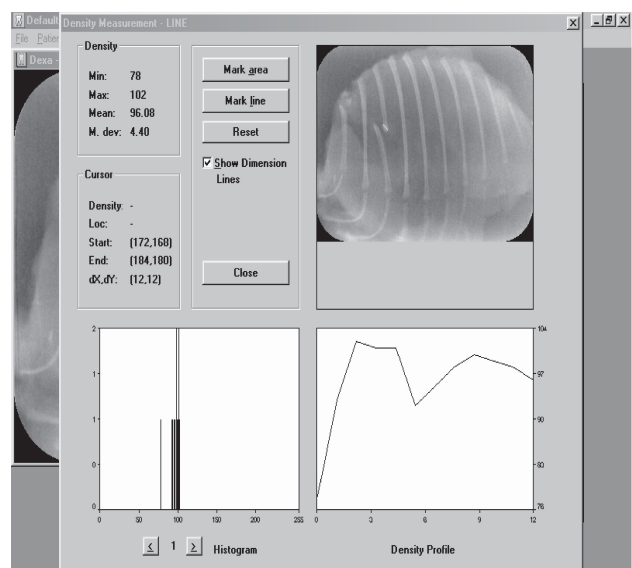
Default
File Patie
Dexa
Density Measurement - LINE

Density
Min: 78
Max: 102
Mean: 96.08
M. dev: 4.40

Mark area
Mark line
Reset
☑ Show Dimension Lines

Cursor
Density: -
Loc: -
Start: (172,168)
End: (184,180)
dX,dY: (12,12)

Close

2
1
1
0
0
0 50 100 150 200 255

104
97
90
83
76
0 3 6 9 12

< 1 > Histogram

Density Profile